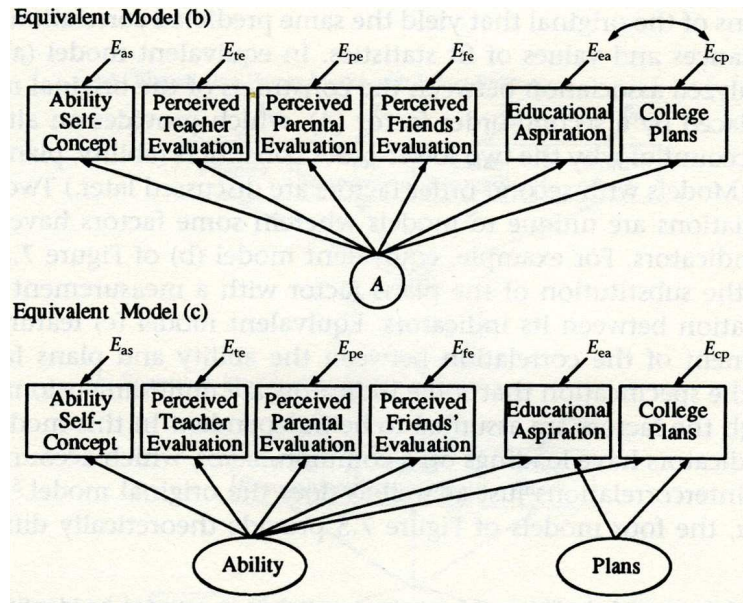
Equivalent Model (b)

$E_{as}$ $E_{te}$ $E_{pe}$ $E_{fe}$ $E_{ea}$ $E_{cp}$

Ability Self-Concept

Perceived Teacher Evaluation

Perceived Parental Evaluation

Perceived Friends' Evaluation

Educational Aspiration

College Plans

A

Equivalent Model (c)

$E_{as}$ $E_{te}$ $E_{pe}$ $E_{fe}$ $E_{ea}$ $E_{cp}$

Ability Self-Concept

Perceived Teacher Evaluation

Perceived Parental Evaluation

Perceived Friends' Evaluation

Educational Aspiration

College Plans

Ability

Plans